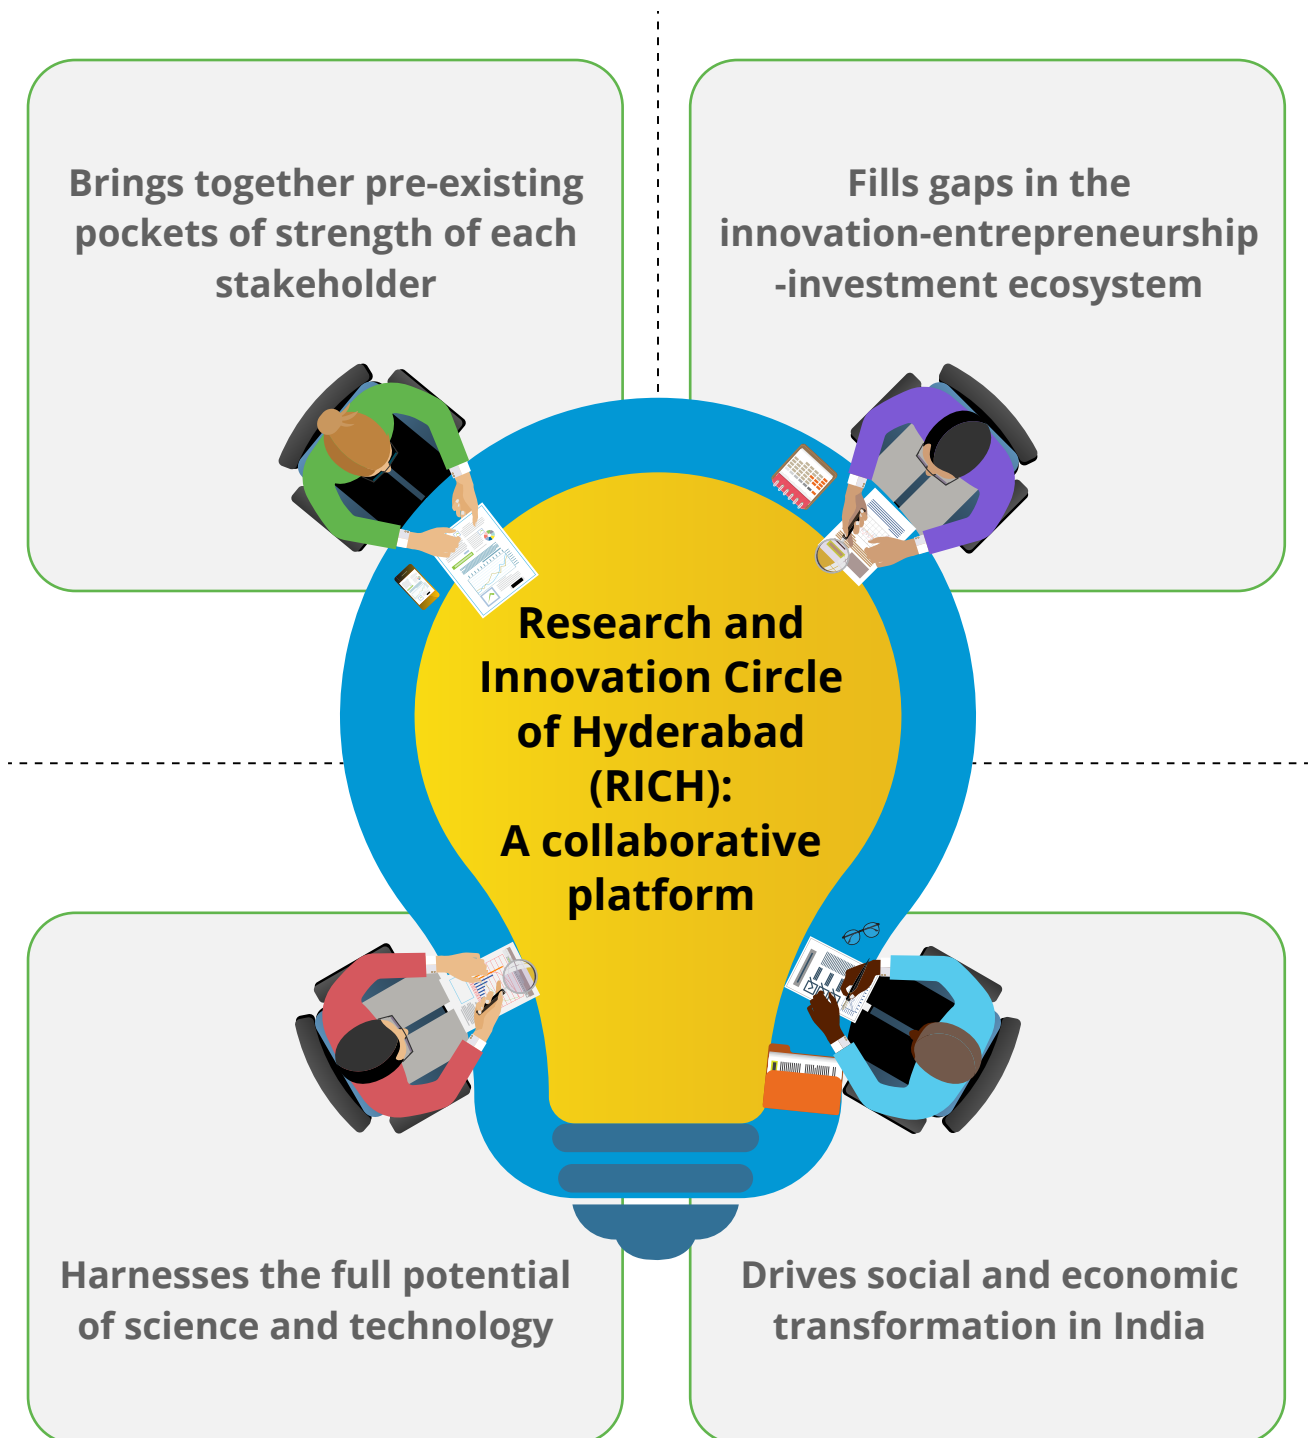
Brings together pre-existing pockets of strength of each stakeholder

Fills gaps in the innovation-entrepreneurship -investment ecosystem

Research and Innovation Circle of Hyderabad (RICH): A collaborative platform

Harnesses the full potential of science and technology

Drives social and economic transformation in India